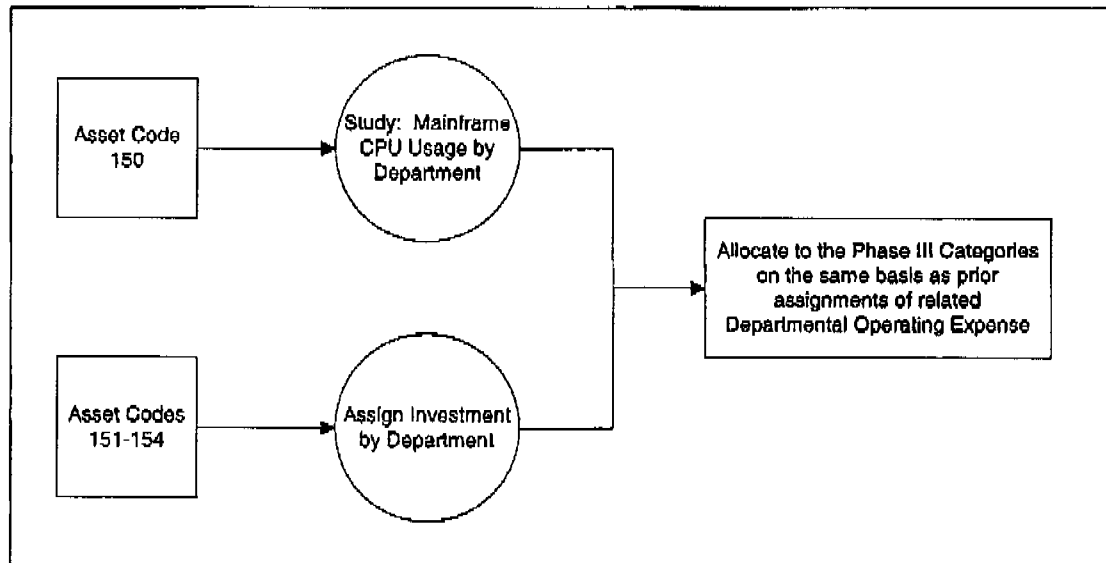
Asset Code 150

Study: Mainframe CPU Usage by Department

Allocate to the Phase III Categories on the same basis as prior assignments of related Departmental Operating Expense

Asset Codes 151-154

Assign Investment by Department